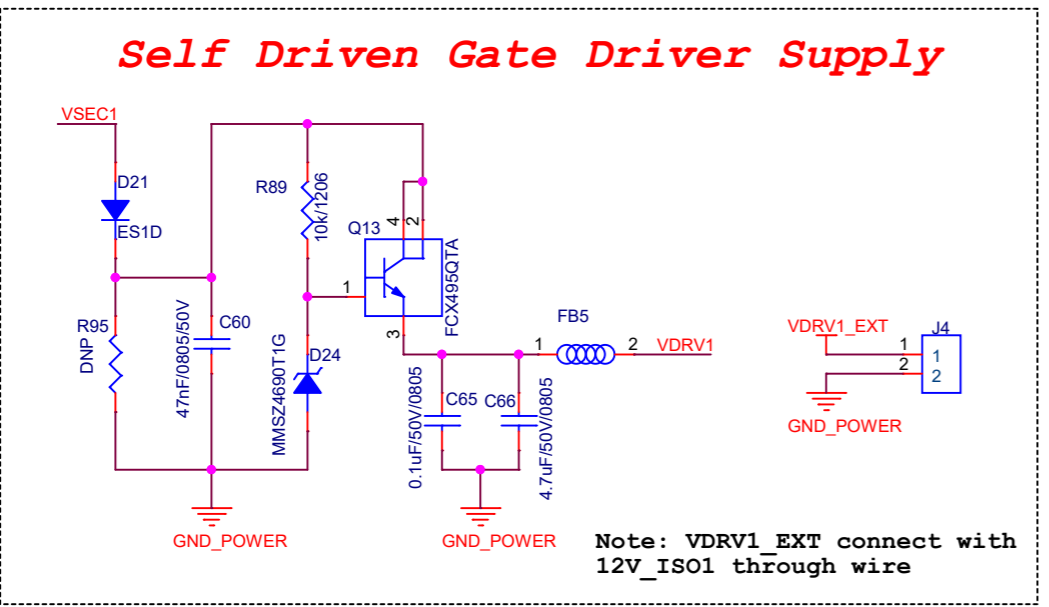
Self Driven Gate Driver Supply

VSEC1
D21
ES1D
R95
DNP
47nF/0805/50V
C60
R89
10k/1206
MMSZ4690T1G
D24
Q13
4
2
1
3
FCX495QTA
C65
0.1uF/50V/0805
C66
4.7uF/50V/0805
FB5
1
2
VDRV1
VDRV1_EXT
J4
1
2
1
2
GND_POWER
GND_POWER
GND_POWER

Note: VDRV1_EXT connect with 12V_ISO1 through wire